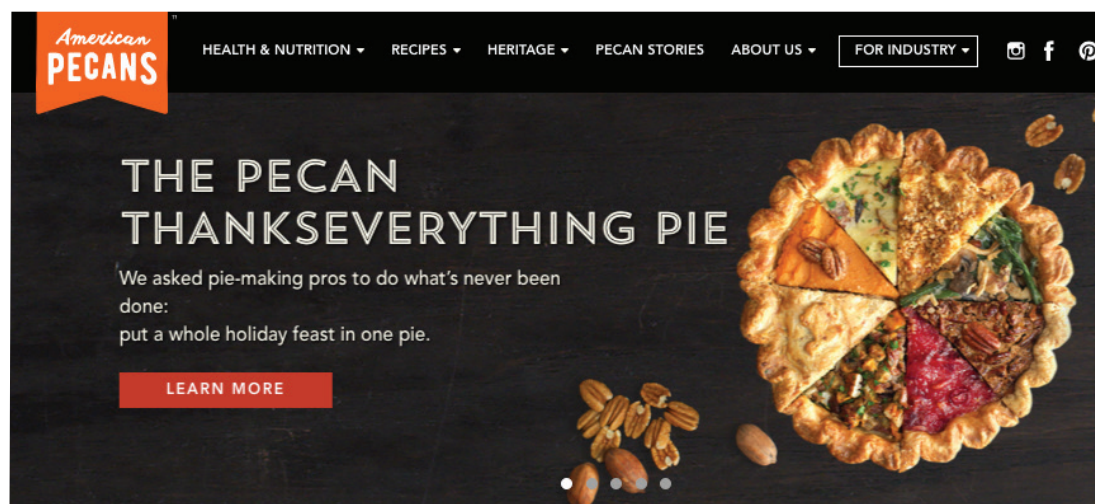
American PECANS ™

HEALTH & NUTRITION ▾ RECIPES ▾ HERITAGE ▾ PECAN STORIES ABOUT US ▾ FOR INDUSTRY ▾

THE PECAN THANKSEVERYTHING PIE

We asked pie-making pros to do what's never been done:
put a whole holiday feast in one pie.

LEARN MORE